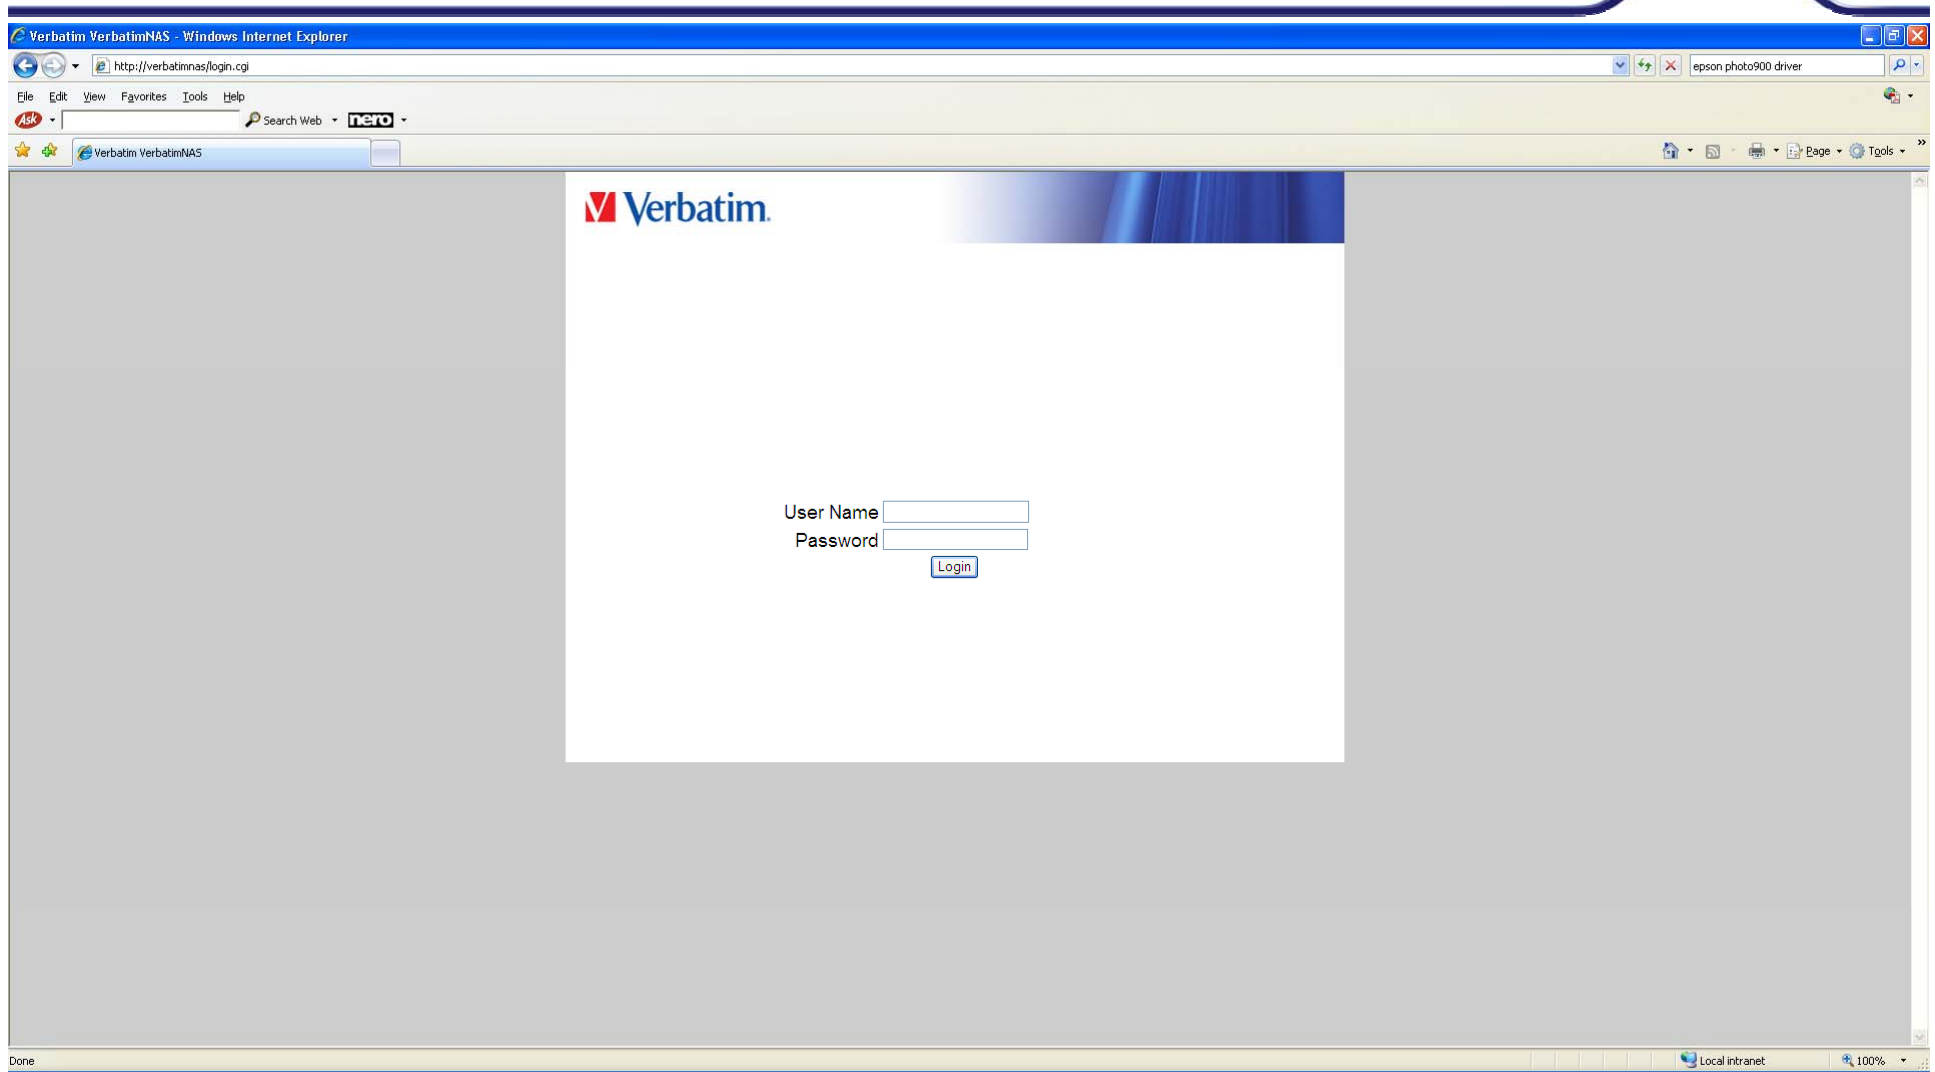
Verbatim VerbatimNAS - Windows Internet Explorer

http://verbatimnas/login.cgi

epson photo900 driver

File Edit View Favorites Tools Help

Ask

Search Web

nero

Verbatim VerbatimNAS

Page Tools

Verbatim.

User Name

Password

Login

Done

Local intranet

100%